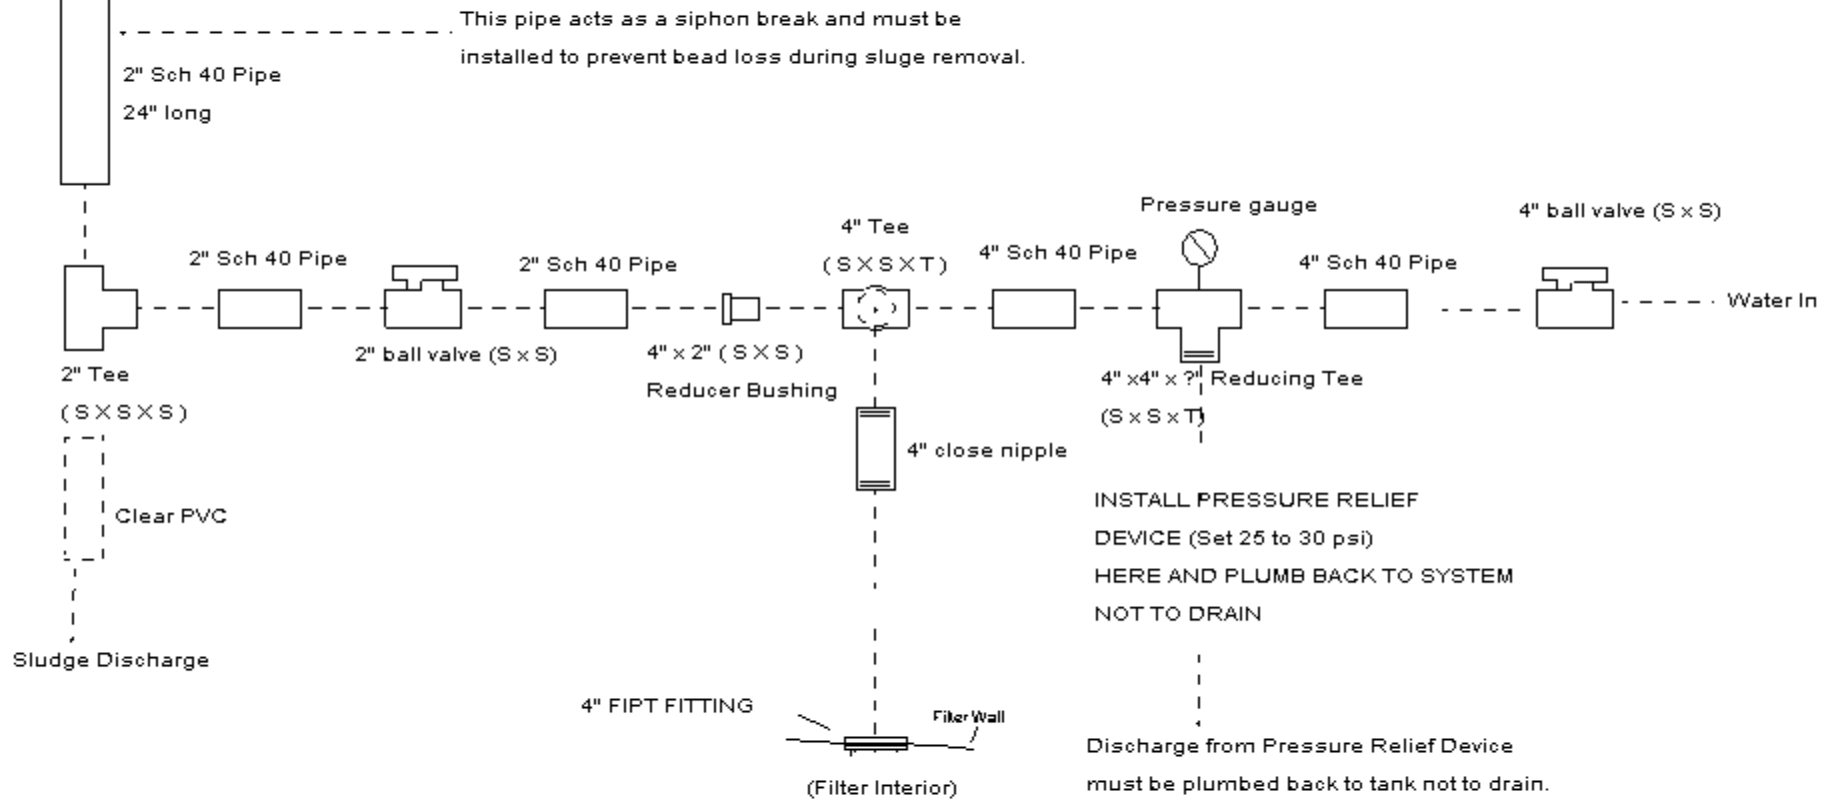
This pipe acts as a siphon break and must be installed to prevent bead loss during sluge removal.

2" Sch 40 Pipe
24" long

Pressure gauge

4" ball valve (S x S)

4" Tee
(S X S X T)

2" Sch 40 Pipe

2" Sch 40 Pipe

4" Sch 40 Pipe

4" Sch 40 Pipe

Water In

2" ball valve (S x S)

4" x 2" (S X S)
Reducer Bushing

4" x4" x ?" Reducing Tee
(S x S x T)

2" Tee
(S X S X S)

4" close nipple

Clear PVC

INSTALL PRESSURE RELIEF DEVICE (Set 25 to 30 psi) HERE AND PLUMB BACK TO SYSTEM NOT TO DRAIN

Sludge Discharge

4" FIPT FITTING

Filter Wall

(Filter Interior)

Discharge from Pressure Relief Device must be plumbed back to tank not to drain.